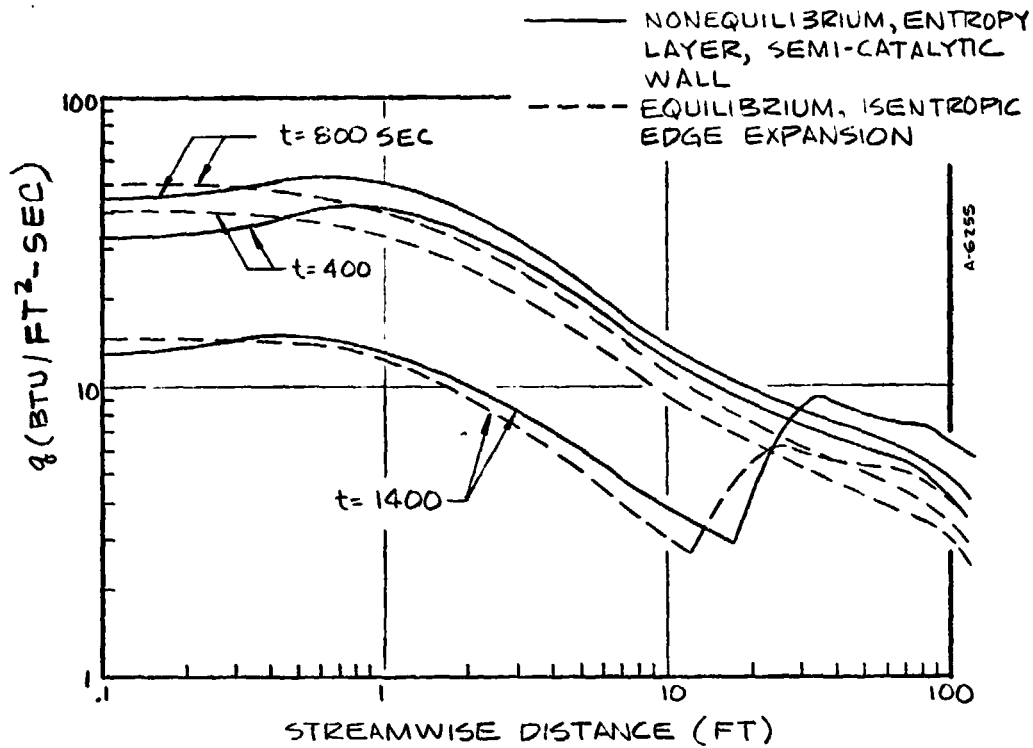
NONEQUILIBRIUM, ENTROPY LAYER, SEMI-CATALYTIC WALL

EQUILIBRIUM, ISENTROPIC EDGE EXPANSION

100

t= 800 SEC

t= 400

A-6255

$q_s$ (BTU/FT$^2$-SEC)

10

t= 1400

1

.1

1

10

100

STREAMWISE DISTANCE (FT)